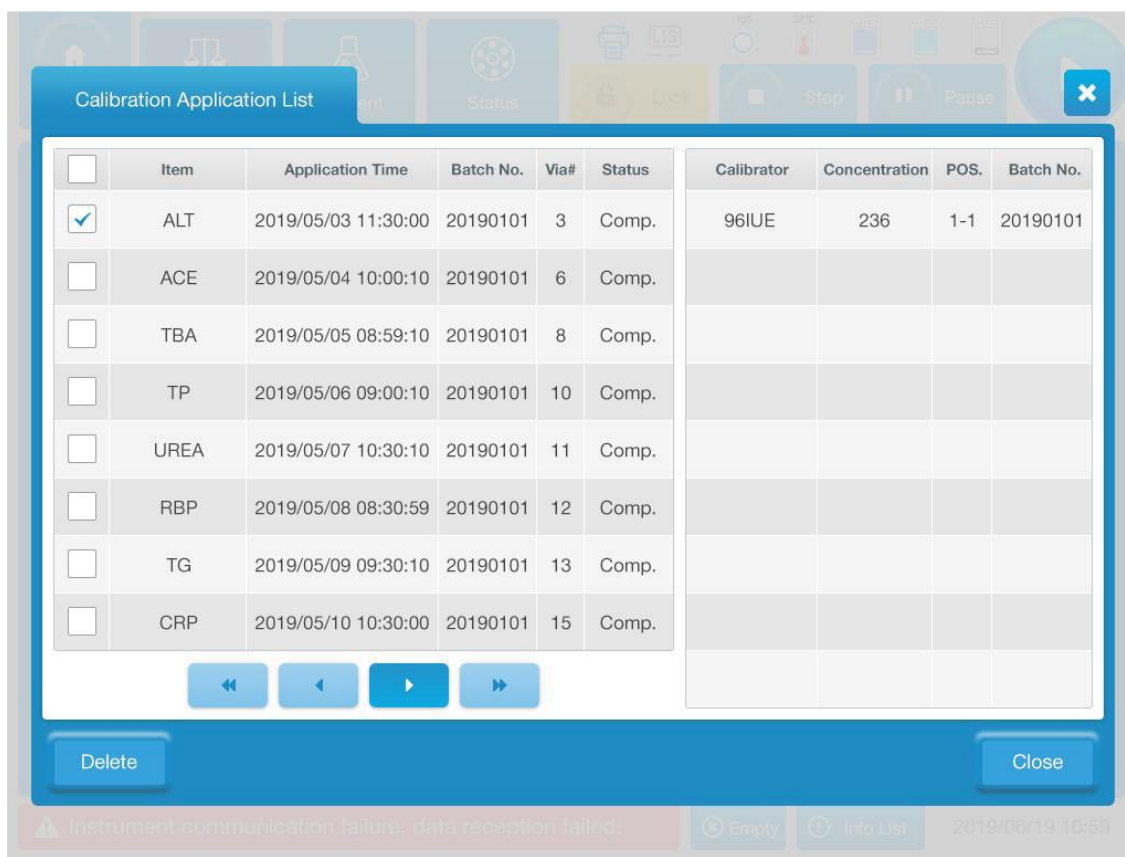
LIS

Status

Lock

Stop

Pause

Calibration Application List

| | Item | Application Time | Batch No. | Via# | Status |
|---|---|---|---|---|---|
| ✓ | ALT | 2019/05/03 11:30:00 | 20190101 | 3 | Comp. |
| | ACE | 2019/05/04 10:00:10 | 20190101 | 6 | Comp. |
| | TBA | 2019/05/05 08:59:10 | 20190101 | 8 | Comp. |
| | TP | 2019/05/06 09:00:10 | 20190101 | 10 | Comp. |
| | UREA | 2019/05/07 10:30:10 | 20190101 | 11 | Comp. |
| | RBP | 2019/05/08 08:30:59 | 20190101 | 12 | Comp. |
| | TG | 2019/05/09 09:30:10 | 20190101 | 13 | Comp. |
| | CRP | 2019/05/10 10:30:00 | 20190101 | 15 | Comp. |

| Calibrator | Concentration | POS. | Batch No. |
|---|---|---|---|
| 96IUE | 236 | 1-1 | 20190101 |

Delete

Close

Instrument communication failure, data reception failed.

Empty

Info List

2019/06/19 10:59